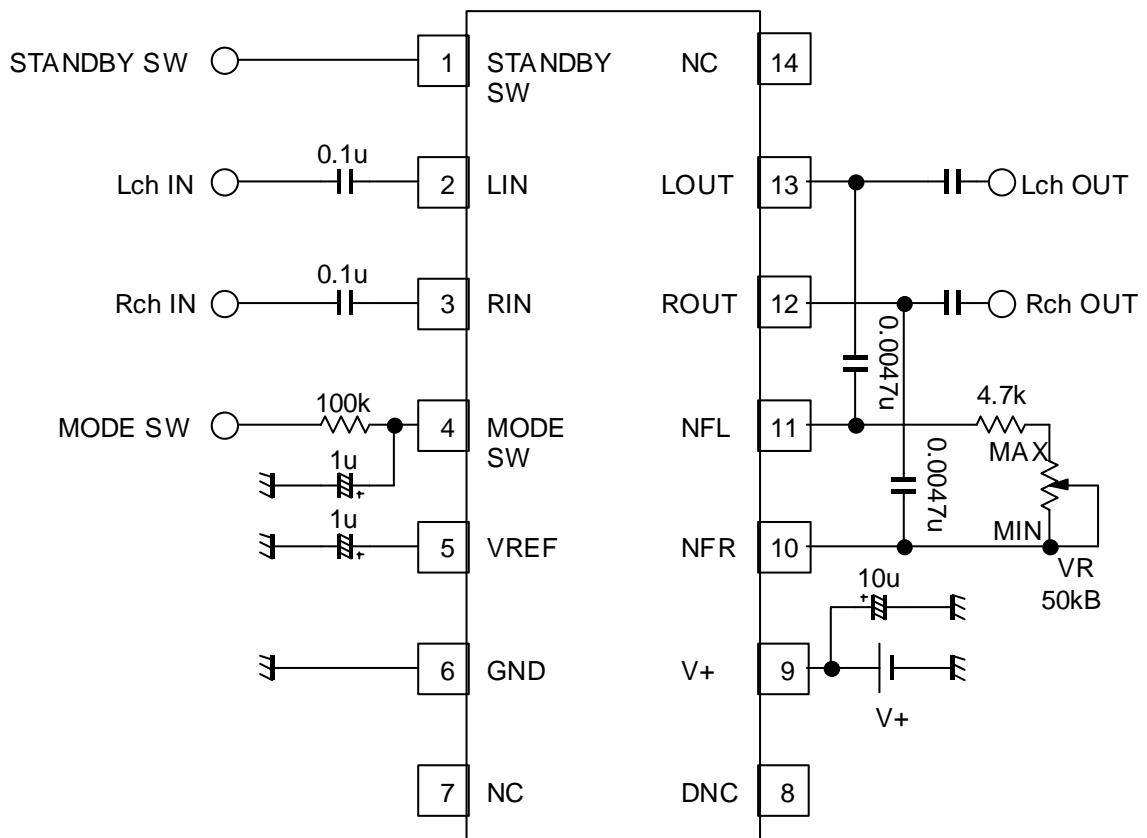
STANDBY SW
1
STANDBY SW
NC
14

0.1u
Lch IN
2
LIN
LOUT
13
Lch OUT

0.1u
Rch IN
3
RIN
ROUT
12
Rch OUT

0.0047u

100k
MODE SW
4
MODE SW
NFL
11
4.7k
MAX

0.0047u

1u
1u
5
VREF
NFR
10
MIN
VR
50kB

10u

6
GND
V+
9
V+

7
NC
DNC
8